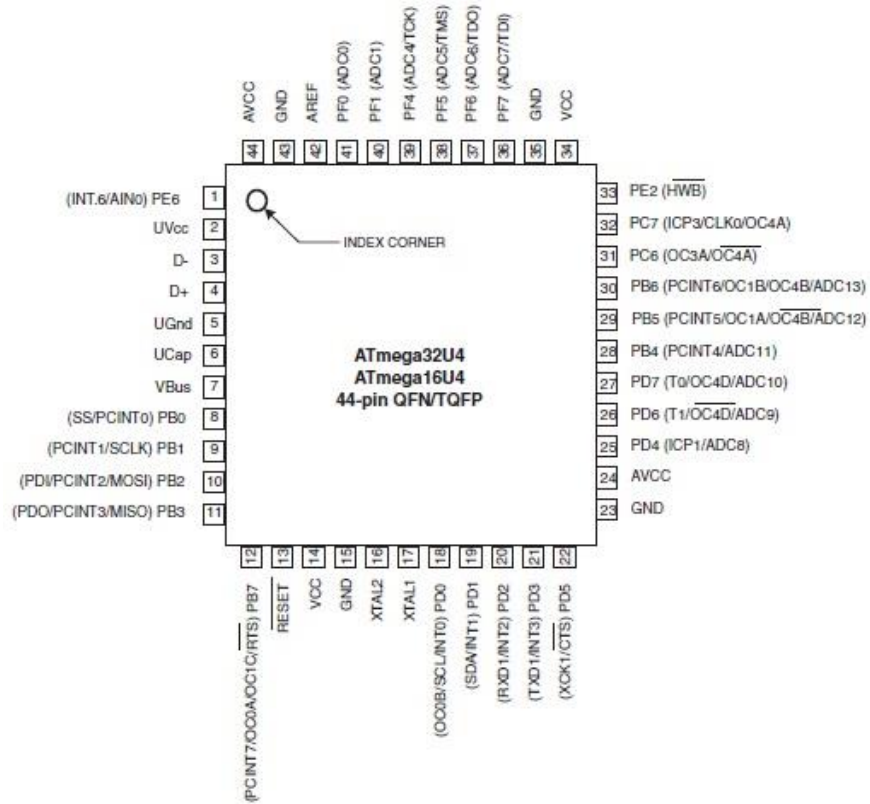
AVCC 44
GND 43
AREF 42
PF0 (ADC0) 41
PF1 (ADC1) 40
PF4 (ADC4/TCK) 39
PF5 (ADC5/TMS) 38
PF6 (ADC6/TDO) 37
PF7 (ADC7/TDI) 36
GND 35
VCC 34

(INT.6/AIN0) PE6 1
UVcc 2
D- 3
D+ 4
UGnd 5
UCap 6
VBus 7
(SS/PCINT0) PB0 8
(PCINT1/SCLK) PB1 9
(PDI/PCINT2/MOSI) PB2 10
(PDO/PCINT3/MISO) PB3 11

INDEX CORNER

ATmega32U4
ATmega16U4
44-pin QFN/TQFP

33 PE2 ($\overline{\text{HWB}}$)
32 PC7 (ICP3/CLK0/OC4A)
31 PC6 (OC3A/$\overline{\text{OC4A}}$)
30 PB6 (PCINT6/OC1B/OC4B/ADC13)
29 PB5 (PCINT5/OC1A/$\overline{\text{OC4B}}$/ADC12)
28 PB4 (PCINT4/ADC11)
27 PD7 (T0/OC4D/ADC10)
26 PD6 (T1/$\overline{\text{OC4D}}$/ADC9)
25 PD4 (ICP1/ADC8)
24 AVCC
23 GND

12 (PCINT7/OC0A/OC1C/$\overline{\text{RTS}}$) PB7
13 $\overline{\text{RESET}}$
14 VCC
15 GND
16 XTAL2
17 XTAL1
18 (OC0B/SCL/INT0) PD0
19 (SDA/INT1) PD1
20 (RXD1/INT2) PD2
21 (TXD1/INT3) PD3
22 (XCK1/$\overline{\text{CTS}}$) PD5